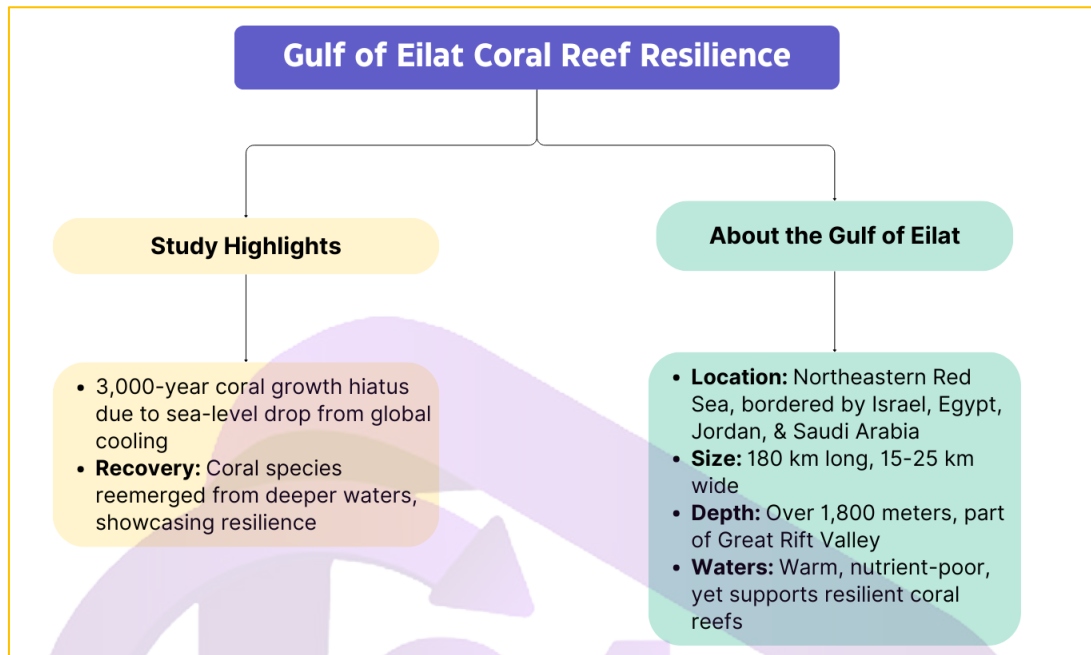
Gulf of Eilat Coral Reef Resilience

Study Highlights

- 3,000-year coral growth hiatus due to sea-level drop from global cooling
- **Recovery:** Coral species reemerged from deeper waters, showcasing resilience

About the Gulf of Eilat

- **Location:** Northeastern Red Sea, bordered by Israel, Egypt, Jordan, & Saudi Arabia
- **Size:** 180 km long, 15-25 km wide
- **Depth:** Over 1,800 meters, part of Great Rift Valley
- **Waters:** Warm, nutrient-poor, yet supports resilient coral reefs